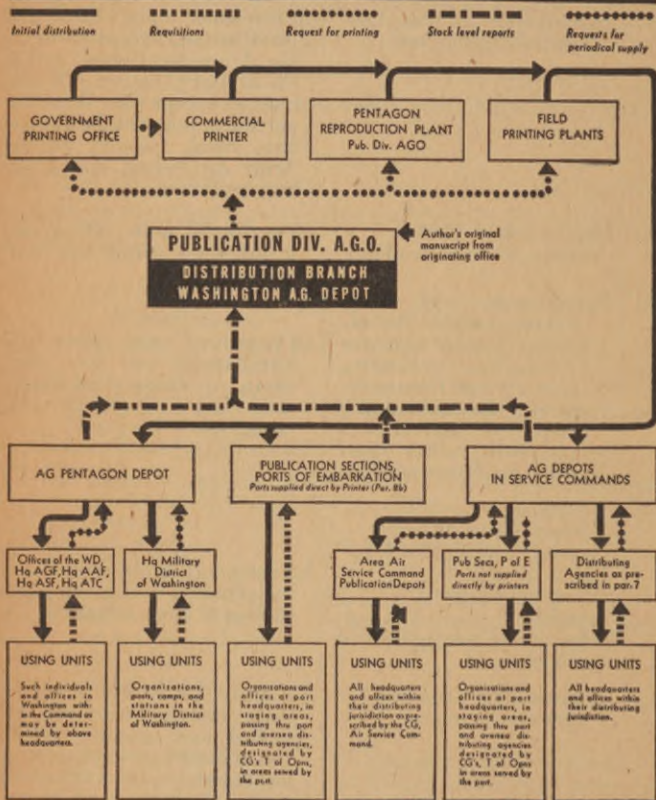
Initial distribution

Requisitions

Request for printing

Stock level reports

Requests for periodical supply

GOVERNMENT PRINTING OFFICE

COMMERCIAL PRINTER

PENTAGON REPRODUCTION PLANT Pub. Div. AGO

FIELD PRINTING PLANTS

PUBLICATION DIV. A.G.O.

DISTRIBUTION BRANCH WASHINGTON A.G. DEPOT

Author's original manuscript from originating office

AG PENTAGON DEPOT

PUBLICATION SECTIONS, PORTS OF EMBARKATION
Ports supplied direct by Printer (Par. 8b)

AG DEPOTS IN SERVICE COMMANDS

Offices of the WD, Hq AGF, Hq AAF, Hq ASF, Hq ATC

Hq Military District of Washington

Area Air Service Command Publication Depots

Pub Secs, P of E
Ports not supplied directly by printers

Distributing Agencies as prescribed in par. 7

USING UNITS
Such individuals and offices in Washington within the Command as may be determined by above headquarters.

USING UNITS
Organizations, posts, camps, and stations in the Military District of Washington.

USING UNITS
Organizations and offices at port headquarters, in staging areas, passing thru port and oversea distributing agencies, designated by CG's T of Opns, in areas served by the port.

USING UNITS
All headquarters and offices within their distributing jurisdiction as prescribed by the CG, Air Service Command.

USING UNITS
Organizations and offices at port headquarters, in staging areas, passing thru port and oversea distributing agencies designated by CG's T of Opns in areas served by the port.

USING UNITS
All headquarters and offices within their distributing jurisdiction.